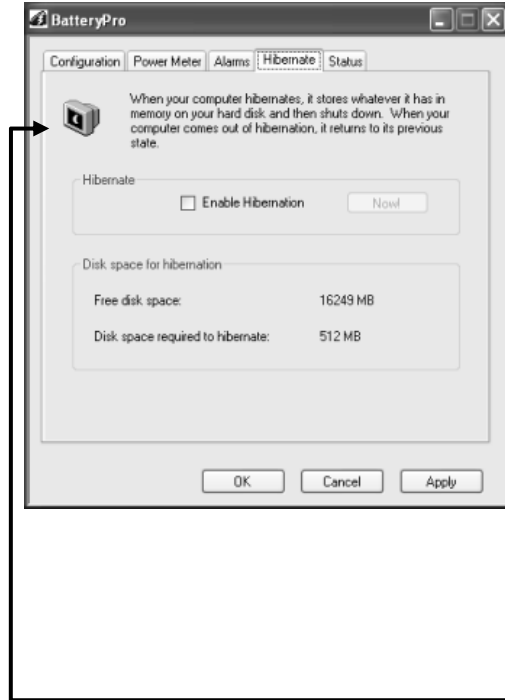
BatteryPro

Configuration | Power Meter | Alarms | Hibernate | Status

When your computer hibernates, it stores whatever it has in memory on your hard disk and then shuts down. When your computer comes out of hibernation, it returns to its previous state.

Hibernate

Enable Hibernation

Now!

Disk space for hibernation

Free disk space: 16249 MB

Disk space required to hibernate: 512 MB

OK

Cancel

Apply